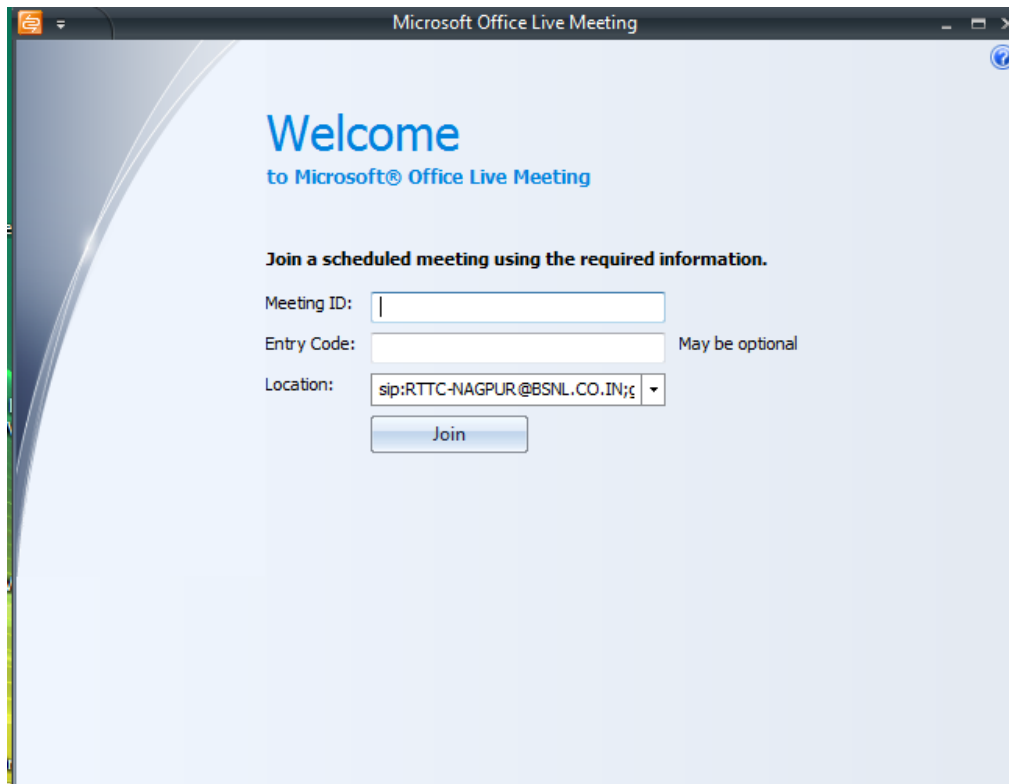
Microsoft Office Live Meeting

Welcome
to Microsoft® Office Live Meeting

Join a scheduled meeting using the required information.

Meeting ID:

Entry Code: May be optional

Location: sip:RTTC-NAGPUR@BSNL.CO.IN;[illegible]

Join